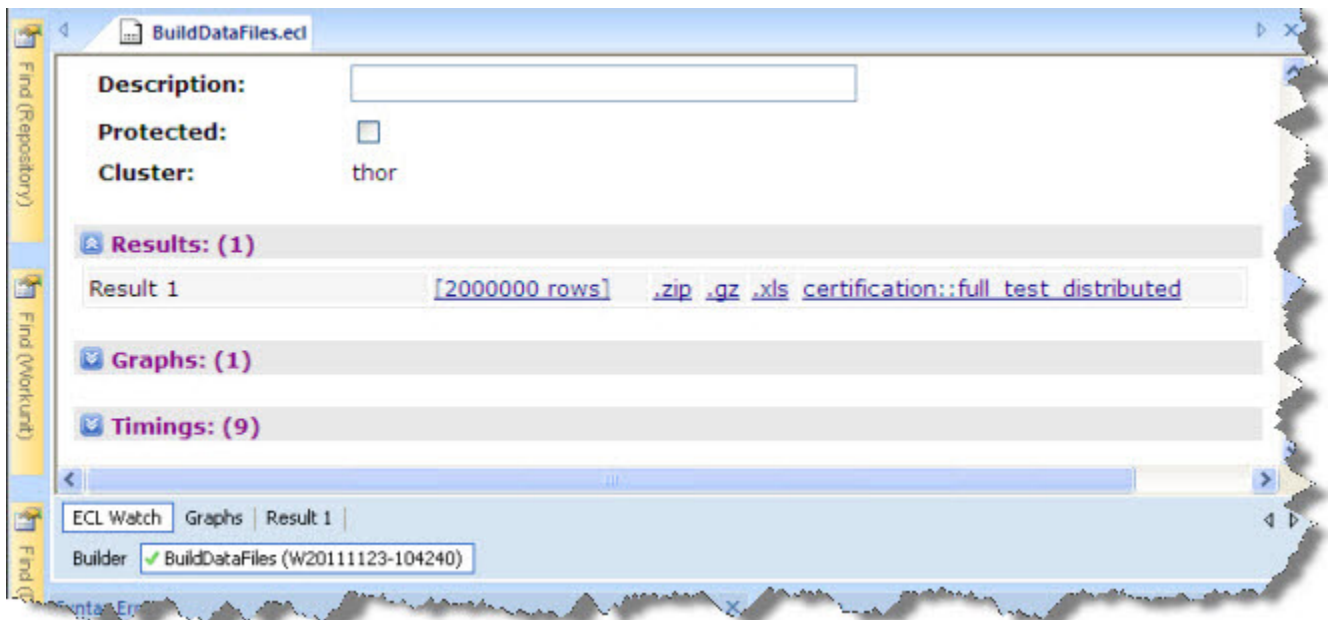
Find (Repository)
Find (Workunit)
Find

BuildDataFiles.ecl

Description:
Protected:
Cluster: thor

Results: (1)

Result 1 [2000000 rows] .zip .gz .xls certification::full_test_distributed

Graphs: (1)

Timings: (9)

ECL Watch | Graphs | Result 1

Builder BuildDataFiles (W20111123-104240)

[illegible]